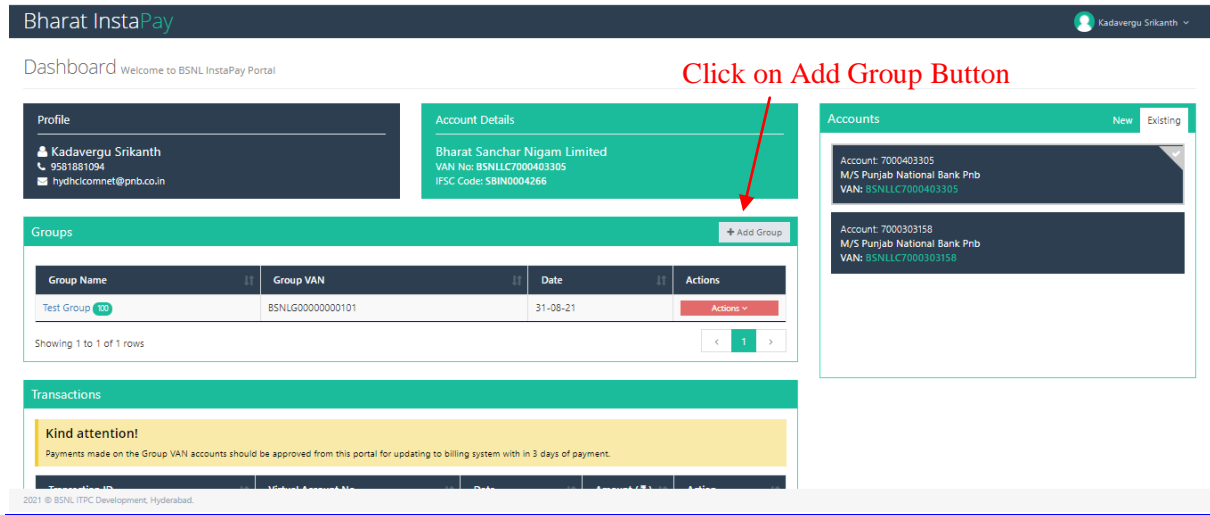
Bharat InstaPay

Kadavergu Srikanth

Dashboard Welcome to BSNL InstaPay Portal

Click on Add Group Button

Profile

Kadavergu Srikanth
9581881094
hydhcicomnet@pnb.co.in

Account Details

Bharat Sanchar Nigam Limited
VAN No: BSNLLC7000403305
IFSC Code: SBIN0004266

Accounts

New Existing

Account: 7000403305
M/S Punjab National Bank Pnb
VAN: BSNLLC7000403305

Account: 7000303158
M/S Punjab National Bank Pnb
VAN: BSNLLC7000303158

Groups

+ Add Group

| Group Name | Group VAN | Date | Actions |
|---|---|---|---|
| Test Group 100 | BSNLG00000000101 | 31-08-21 | Actions |

Showing 1 to 1 of 1 rows

‹ 1 ›

Transactions

Kind attention!

Payments made on the Group VAN accounts should be approved from this portal for updating to billing system with in 3 days of payment.

Transaction ID | Virtual Account No | Date | Amount (₹) | Action

2021 © BSNL ITPC Development, Hyderabad.